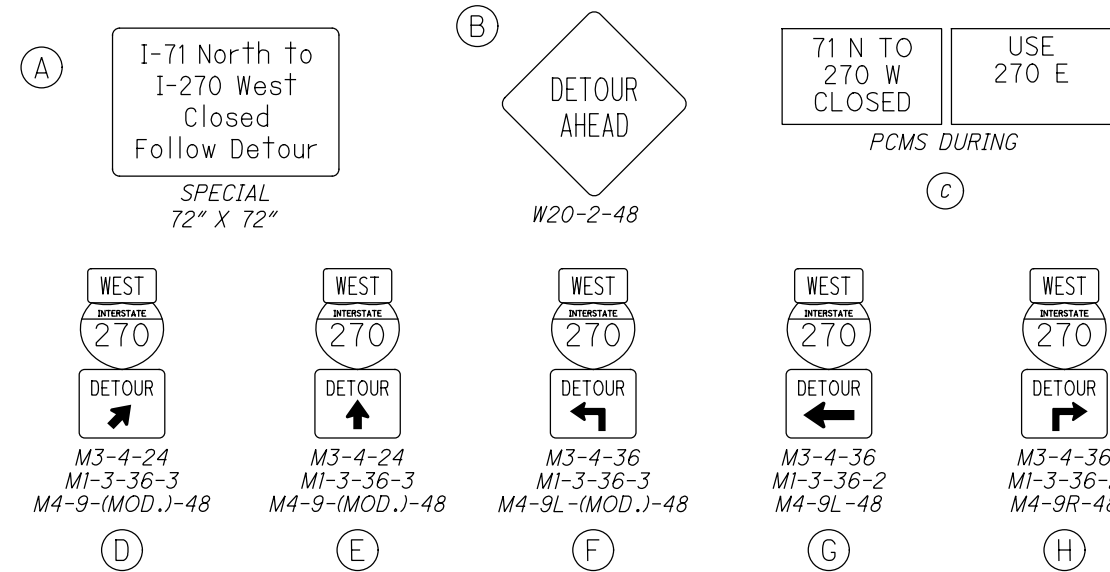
A

I-71 North to
I-270 West
Closed
Follow Detour

SPECIAL
72" X 72"

B

DETOUR
AHEAD

W20-2-48

71 N TO
270 W
CLOSED

USE
270 E

PCMS DURING

C

WEST
INTERSTATE
270
DETOUR

M3-4-24
M1-3-36-3
M4-9-(MOD.)-48

D

WEST
INTERSTATE
270
DETOUR

M3-4-24
M1-3-36-3
M4-9-(MOD.)-48

E

WEST
INTERSTATE
270
DETOUR

M3-4-36
M1-3-36-3
M4-9L-(MOD.)-48

F

WEST
INTERSTATE
270
DETOUR

M3-4-36
M1-3-36-2
M4-9L-48

G

WEST
INTERSTATE
270
DETOUR

M3-4-36
M1-3-36-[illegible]
M4-9R-4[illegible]

H